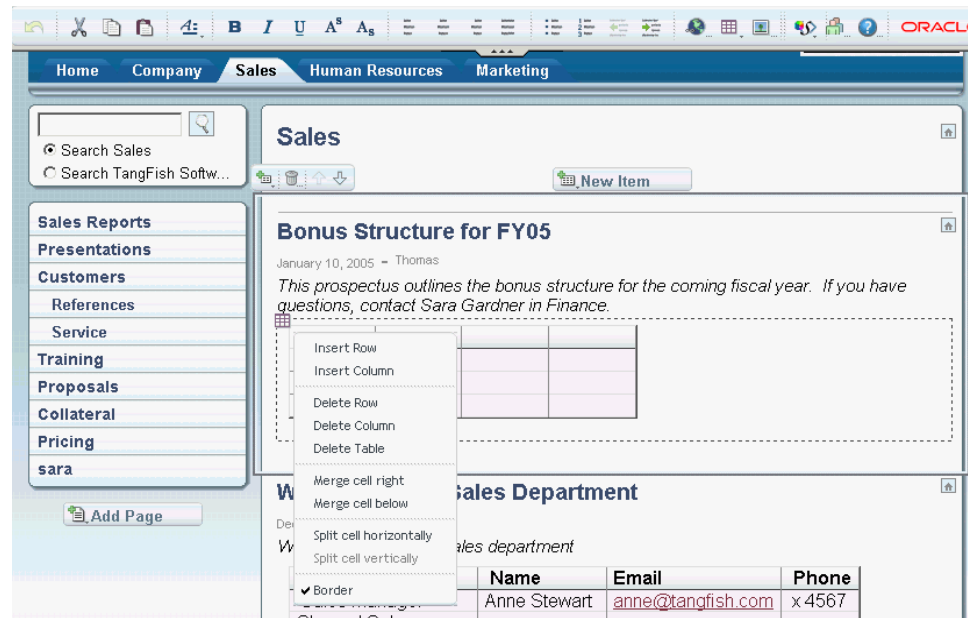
ORACL

Home Company Sales Human Resources Marketing

Search Sales
Search TangFish Softw...

Sales Reports
Presentations
Customers
References
Service
Training
Proposals
Collateral
Pricing
sara

Add Page

Sales

New Item

Bonus Structure for FY05

January 10, 2005 – Thomas

This prospectus outlines the bonus structure for the coming fiscal year. If you have questions, contact Sara Gardner in Finance.

Insert Row
Insert Column
Delete Row
Delete Column
Delete Table
Merge cell right
Merge cell below
Split cell horizontally
Split cell vertically
✔ Border

W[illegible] Sales Department

De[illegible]

W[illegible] ales department

| | Name | Email | Phone |
|---|---|---|---|
| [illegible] | Anne Stewart | anne@tangfish.com | x 4567 |